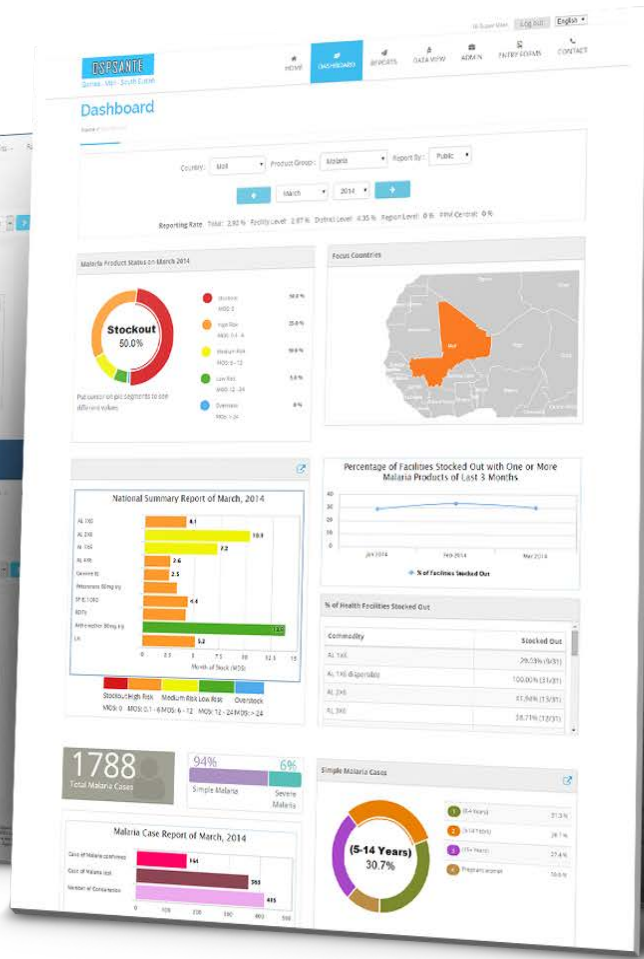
Hi Super User | Log out | English

OSPSANTE
Guinea - Mali - South Sudan

HOME | DASHBOARD | REPORTS | DATA VIEW | ADMIN | ENTRY FORMS | CONTACT

Dashboard

Country: Mali | Product Group: Malaria | Report By: Public

March | 2014

Reporting Rate: Total: 2.92 % Facility Level: 2.87 % District Level: 4.35 % Region Level: 0 % PPM Central: 0 %

Malaria Product Status on March 2014

Stockout
50.0%

Stockout MOS: 0 | 50.0 %
High Risk MOS: 0.1 - 6 | 25.0 %
Medium Risk MOS: 6 - 12 | 10.0 %
Low Risk MOS: 12 - 24 | 5.0 %
Overstock MOS: > 24 | 0 %

Put cursor on pie segments to see different values

Focus Countries

Mali

National Summary Report of March, 2014

AL 1X6 | 4.1
AL 2X6 | 10.9
AL 3X6 | 7.2
AL 4X6 | 2.6
Quinine Inj | 2.5
Artesunate 60mg Inj
SP 6/1000 | 4.4
RDTs
Anhydrous 50mg Inj | 13.4
LN | 5.2

0 | 2.5 | 5 | 7.5 | 10 | 12.5 | 15
Month of Stock (MOS)

Stockout | High Risk | Medium Risk | Low Risk | Overstock
MOS: 0 | MOS: 0.1 - 6 | MOS: 6 - 12 | MOS: 12 - 24 | MOS: > 24

Percentage of Facilities Stocked Out with One or More Malaria Products of Last 3 Months

40
30
20
10
0
Jan 2014 | Feb 2014 | Mar 2014

% of Facilities Stocked Out

% of Health Facilities Stocked Out

| Commodity | Stocked Out |
|---|---|
| AL 1X6 | 29.03% (9/31) |
| AL 1X6 (Dispersible) | 100.00% (31/31) |
| AL 2X6 | 41.94% (13/31) |
| AL 3X6 | 38.71% (12/31) |

1788
Total Malaria Cases

94% | 6%
Simple Malaria | Severe Malaria

Simple Malaria Cases

(5-14 Years)
30.7%

(0-4 Years) | 31.3 %
(5-14 Years) | 30.7 %
(15+ Years) | 27.4 %
Pregnant woman | 10.6 %

Malaria Case Report of March, 2014

Case of Malaria confirmed | 144
Case of Malaria test | 393
Number of Consultation | 435

0 | 100 | 200 | 300 | 400 | 500